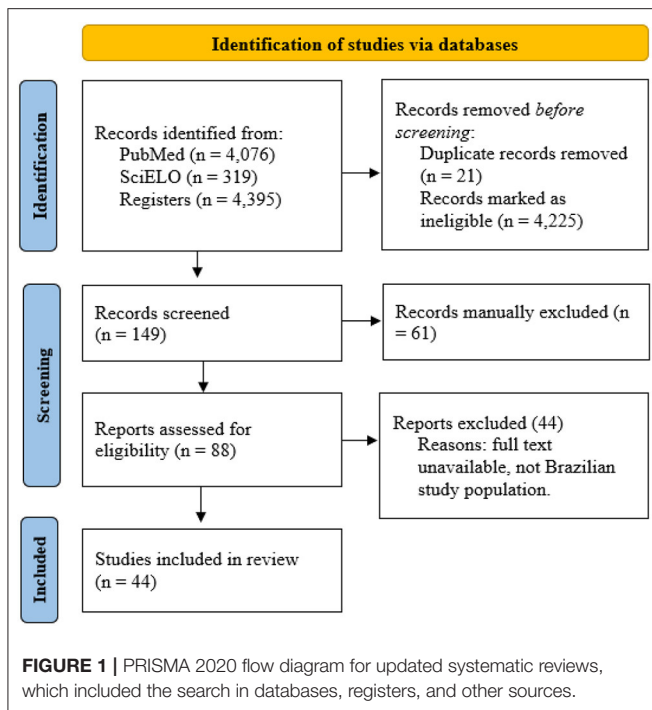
Identification of studies via databases

Identification

Records identified from:
PubMed (n = 4,076)
SciELO (n = 319)
Registers (n = 4,395)

Records removed *before screening*:
Duplicate records removed (n = 21)
Records marked as ineligible (n = 4,225)

Screening

Records screened (n = 149)

Records manually excluded (n = 61)

Reports assessed for eligibility (n = 88)

Reports excluded (44)
Reasons: full text unavailable, not Brazilian study population.

Included

Studies included in review (n = 44)

**FIGURE 1** | PRISMA 2020 flow diagram for updated systematic reviews, which included the search in databases, registers, and other sources.